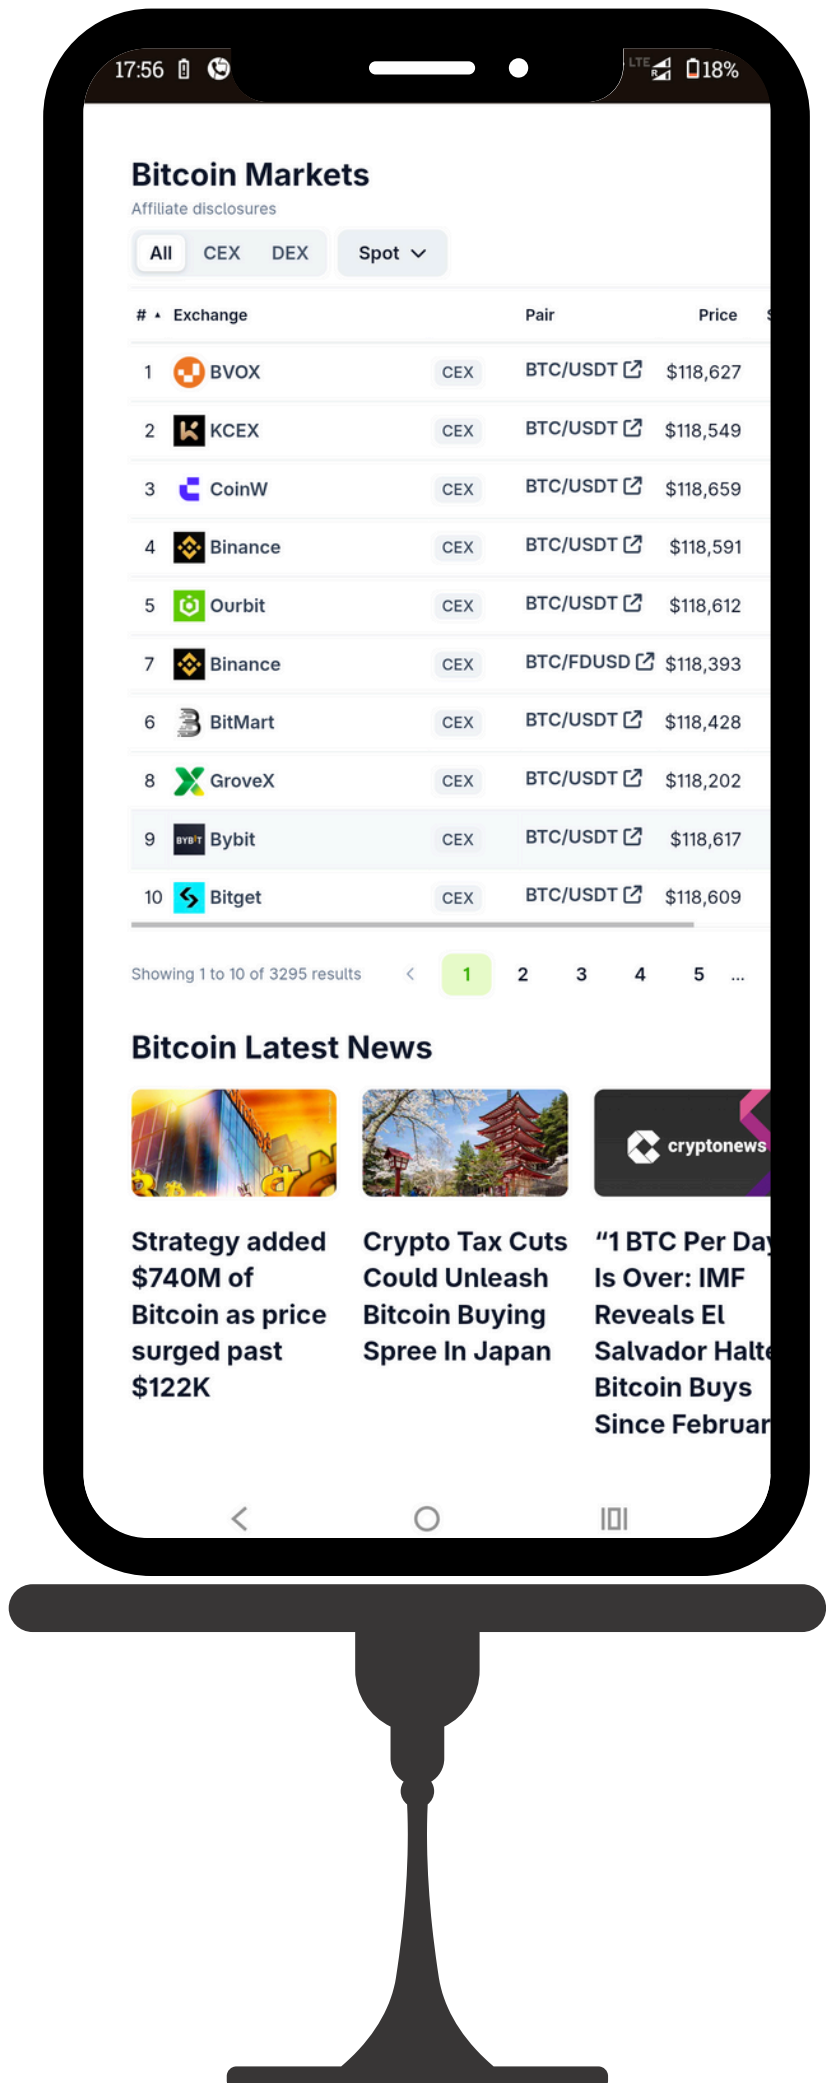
17:56 LTE 18%

Bitcoin Markets
Affiliate disclosures

All CEX DEX Spot

| # | Exchange | | Pair | Price |
|---|---|---|---|---|
| 1 | BVOX | CEX | BTC/USDT | $118,627 |
| 2 | KCEX | CEX | BTC/USDT | $118,549 |
| 3 | CoinW | CEX | BTC/USDT | $118,659 |
| 4 | Binance | CEX | BTC/USDT | $118,591 |
| 5 | Ourbit | CEX | BTC/USDT | $118,612 |
| 7 | Binance | CEX | BTC/FDUSD | $118,393 |
| 6 | BitMart | CEX | BTC/USDT | $118,428 |
| 8 | GroveX | CEX | BTC/USDT | $118,202 |
| 9 | Bybit | CEX | BTC/USDT | $118,617 |
| 10 | Bitget | CEX | BTC/USDT | $118,609 |

Showing 1 to 10 of 3295 results < 1 2 3 4 5 ...

Bitcoin Latest News

cryptonews

Strategy added $740M of Bitcoin as price surged past $122K

Crypto Tax Cuts Could Unleash Bitcoin Buying Spree In Japan

“1 BTC Per Day Is Over: IMF Reveals El Salvador Halte Bitcoin Buys Since Februar